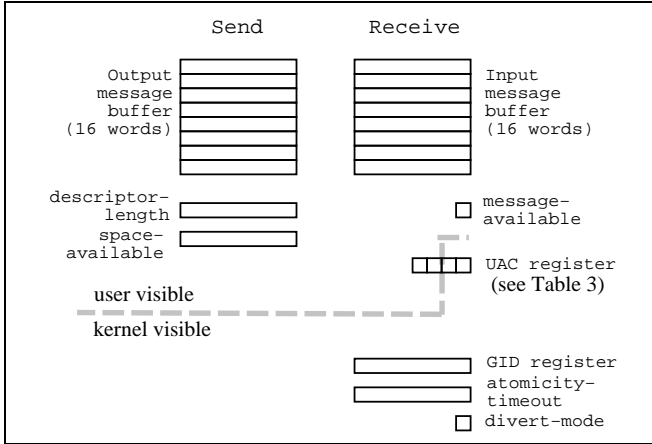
Send

Receive

Output message buffer (16 words)

Input message buffer (16 words)

descriptor-length

space-available

message-available

UAC register (see Table 3)

user visible

kernel visible

GID register

atomicity-timeout

divert-mode